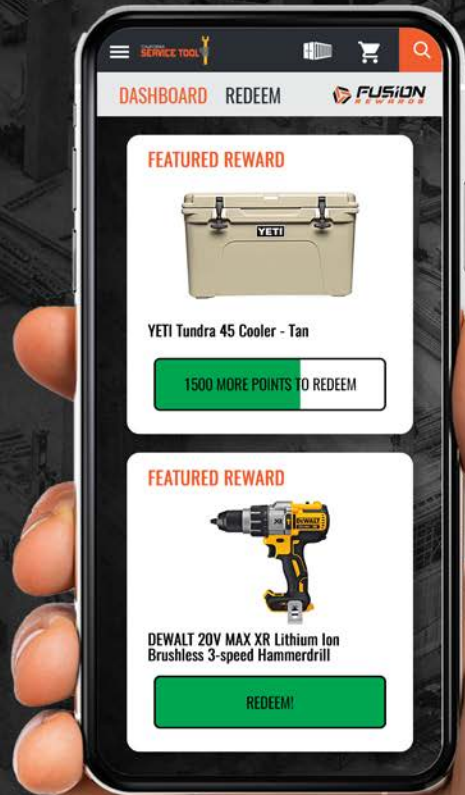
CALIFORNIA SERVICE TOOL

DASHBOARD REDEEM

FUSION REWARDS

FEATURED REWARD

YETI

YETI Tundra 45 Cooler - Tan

1500 MORE POINTS TO REDEEM

FEATURED REWARD

DEWALT

XR

DEWALT 20V MAX XR Lithium Ion Brushless 3-speed Hammerdrill

REDEEM!